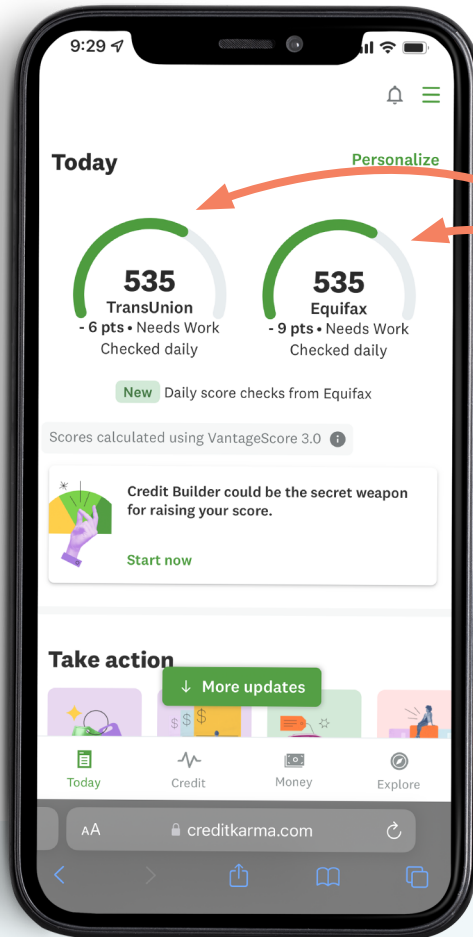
9:29

Today

Personalize

535
TransUnion
- 6 pts • Needs Work
Checked daily

535
Equifax
- 9 pts • Needs Work
Checked daily

New Daily score checks from Equifax

Scores calculated using VantageScore 3.0

Credit Builder could be the secret weapon for raising your score.

Start now

Take action

↓ More updates

Today
Credit
Money
Explore

AA creditkarma.com